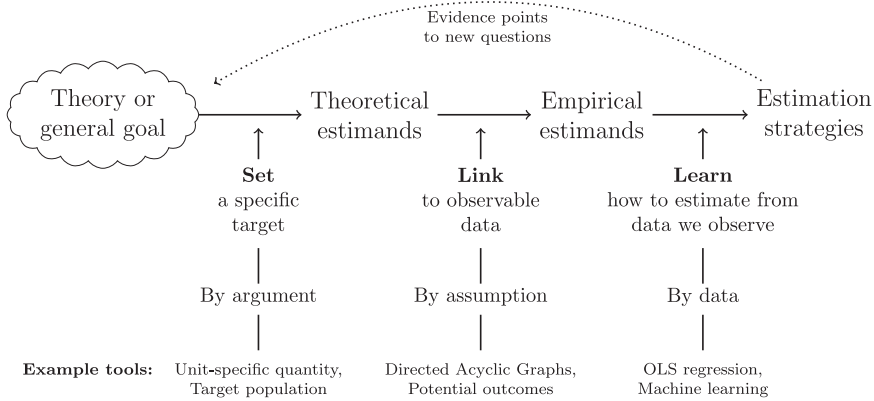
Evidence points to new questions

Theory or general goal

Theoretical estimands

Empirical estimands

Estimation strategies

**Set** a specific target

By argument

**Link** to observable data

By assumption

**Learn** how to estimate from data we observe

By data

**Example tools:**

Unit-specific quantity, Target population

Directed Acyclic Graphs, Potential outcomes

OLS regression, Machine learning